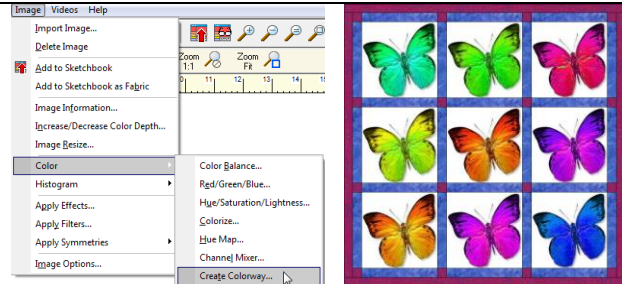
Image Videos Help

Import Image...
Delete Image
Add to Sketchbook
Add to Sketchbook as Fabric
Image Information...
Increase/Decrease Color Depth...
Image Resize...
Color
Histogram
Apply Effects...
Apply Filters...
Apply Symmetries
Image Options...

Zoom 1:1
Zoom Fit
11 12 13 14 15

Color Balance...
Red/Green/Blue...
Hue/Saturation/Lightness...
Colorize...
Hue Map...
Channel Mixer...
Create Colorway...